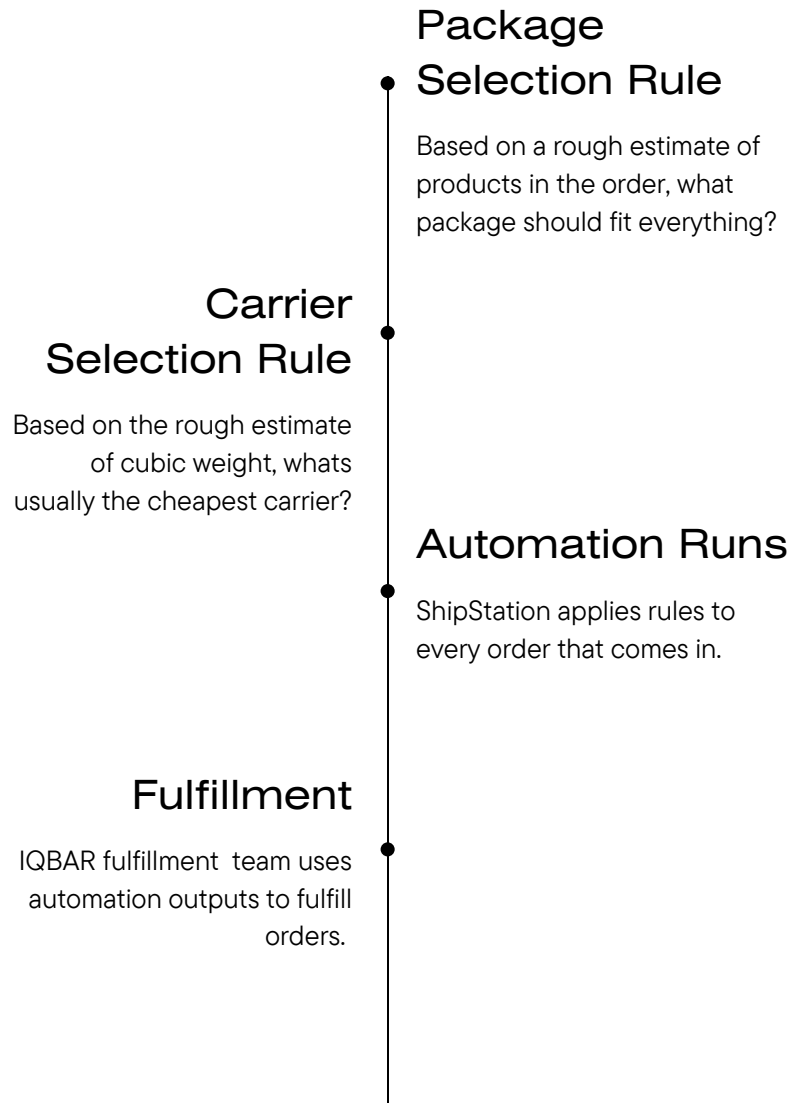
Package Selection Rule

Based on a rough estimate of products in the order, what package should fit everything?

Carrier Selection Rule

Based on the rough estimate of cubic weight, whats usually the cheapest carrier?

Automation Runs

ShipStation applies rules to every order that comes in.

Fulfillment

IQBAR fulfillment team uses automation outputs to fulfill orders.